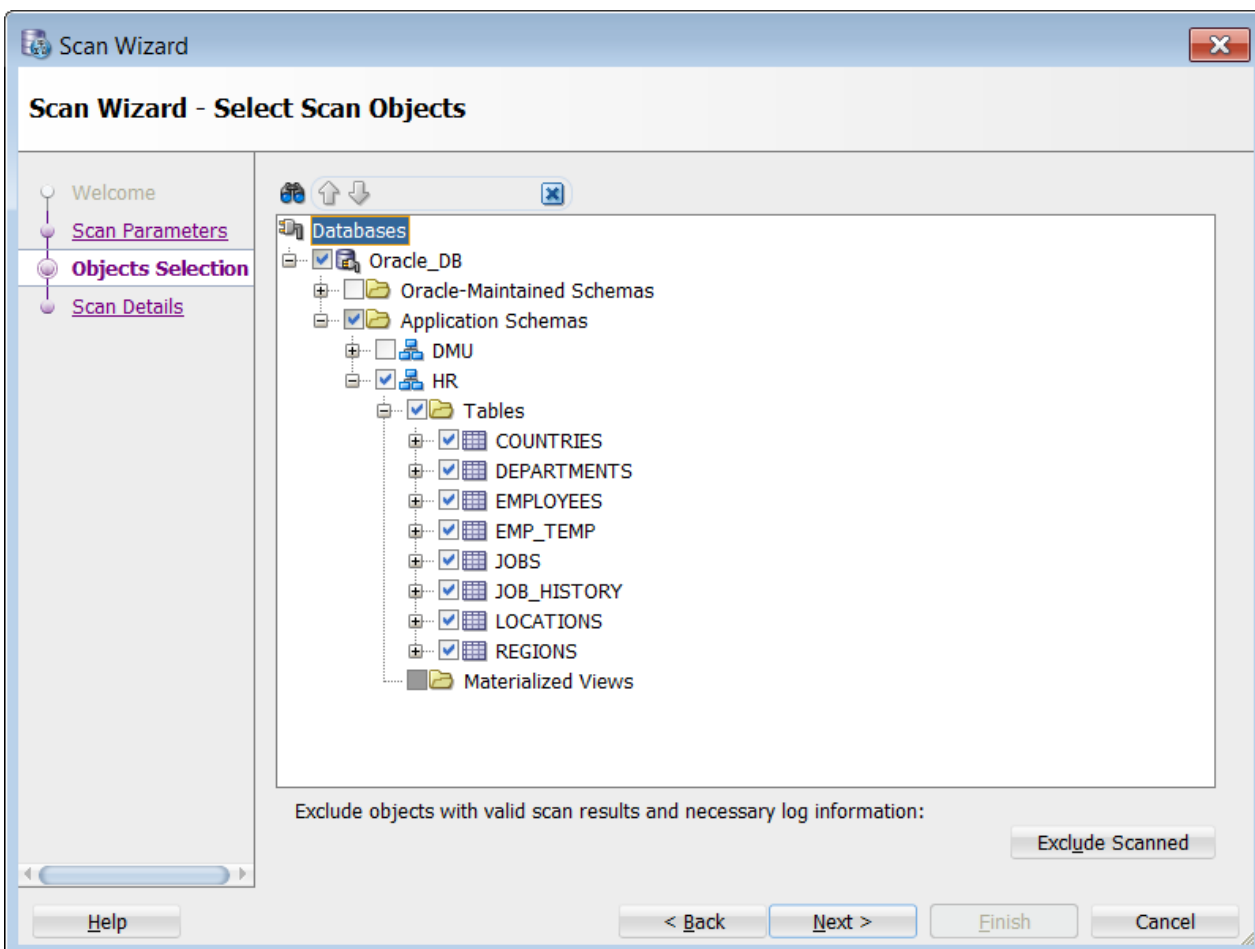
Scan Wizard

Scan Wizard - Select Scan Objects

Welcome
Scan Parameters
Objects Selection
Scan Details

Databases
Oracle_DB
Oracle-Maintained Schemas
Application Schemas
DMU
HR
Tables
COUNTRIES
DEPARTMENTS
EMPLOYEES
EMP_TEMP
JOBS
JOB_HISTORY
LOCATIONS
REGIONS
Materialized Views

Exclude objects with valid scan results and necessary log information:

Exclude Scanned

Help

< Back

Next >

Finish

Cancel